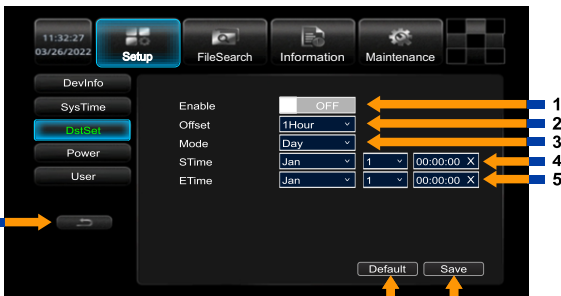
11:32:27
03/26/2022

Setup
FileSearch
Information
Maintenance

DevInfo
SysTime
DstSet
Power
User

Enable OFF
Offset 1Hour
Mode Day
STime Jan 1 00:00:00 X
ETime Jan 1 00:00:00 X

1
2
3
4
5

Default
Save